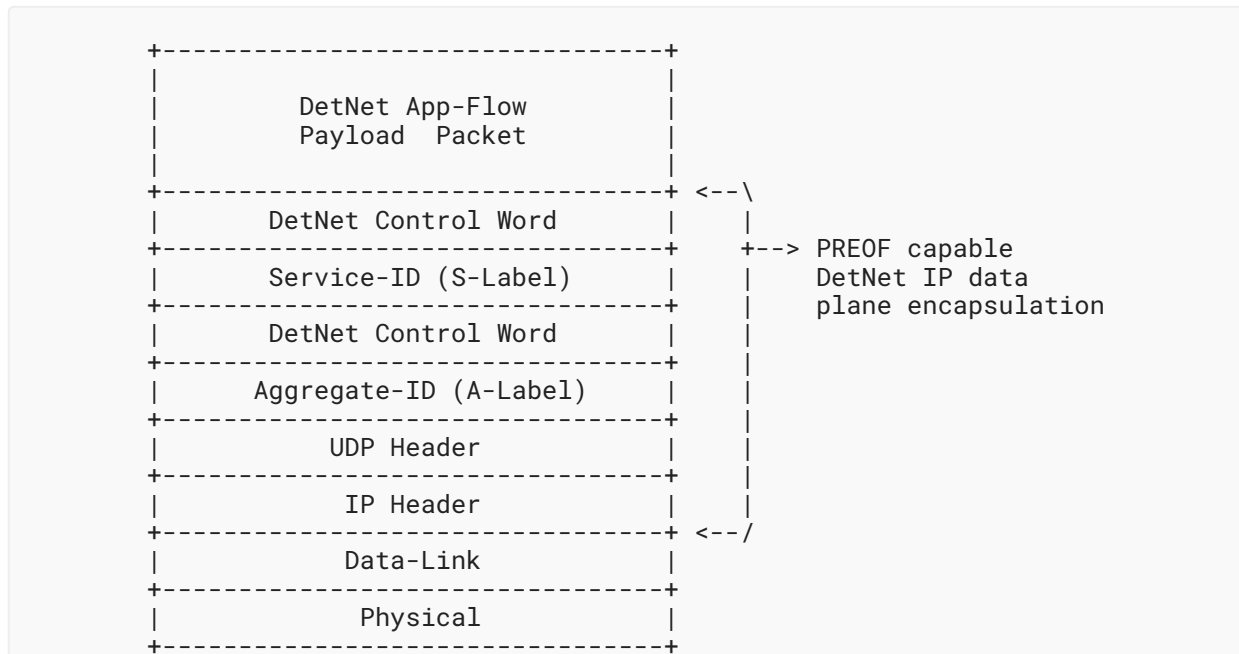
DetNet App-Flow
Payload Packet

DetNet Control Word

Service-ID (S-Label)

DetNet Control Word

Aggregate-ID (A-Label)

UDP Header

IP Header

Data-Link

Physical

PREOF capable DetNet IP data plane encapsulation